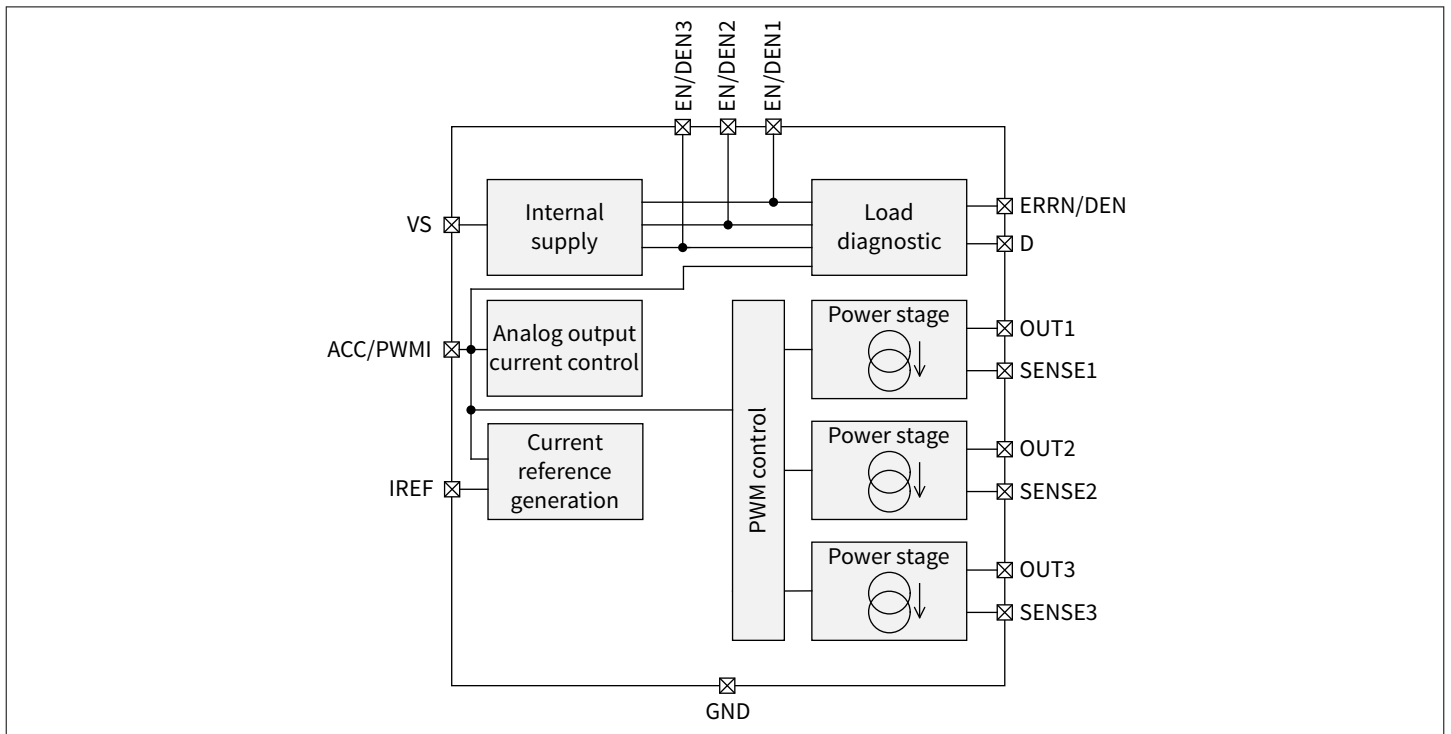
EN/DEN3 EN/DEN2 EN/DEN1

VS

Internal supply

Load diagnostic

ERRN/DEN

D

ACC/PWMI

Analog output current control

Power stage

OUT1

SENSE1

Current reference generation

PWM control

Power stage

OUT2

SENSE2

IREF

Power stage

OUT3

SENSE3

GND